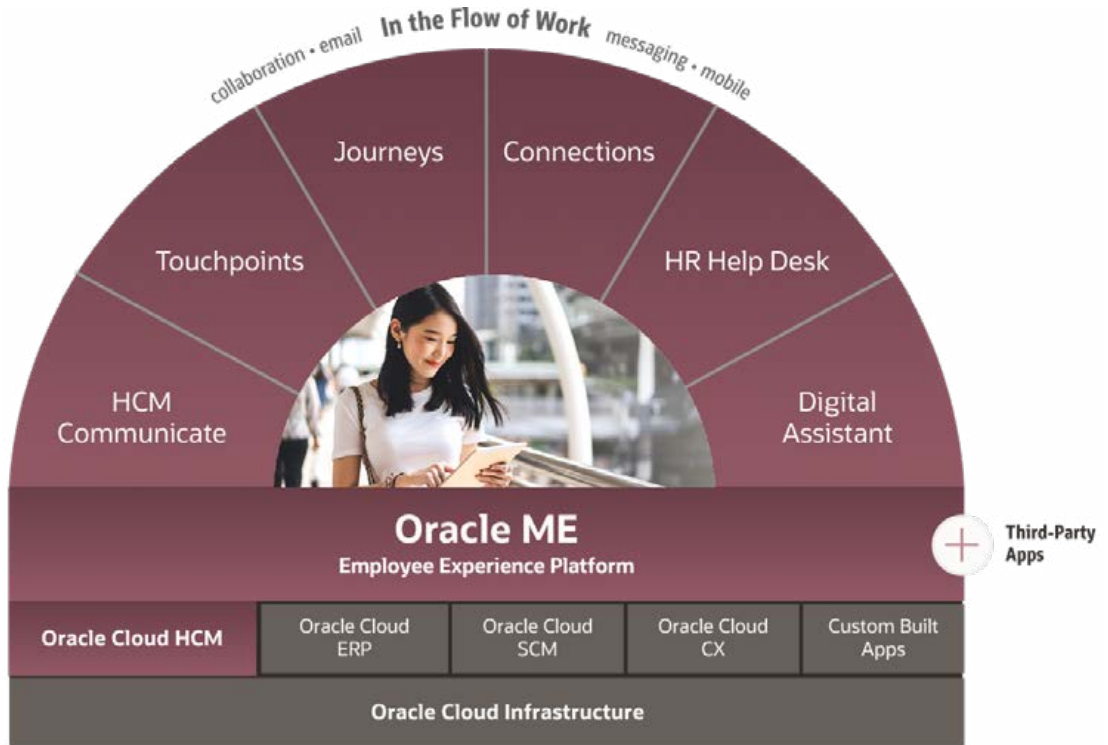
collaboration • email In the Flow of Work messaging • mobile

Journeys

Connections

Touchpoints

HR Help Desk

HCM Communicate

Digital Assistant

Oracle ME
Employee Experience Platform

+ Third-Party Apps

| Oracle Cloud HCM | Oracle Cloud ERP | Oracle Cloud SCM | Oracle Cloud CX | Custom Built Apps |
|---|---|---|---|---|

Oracle Cloud Infrastructure